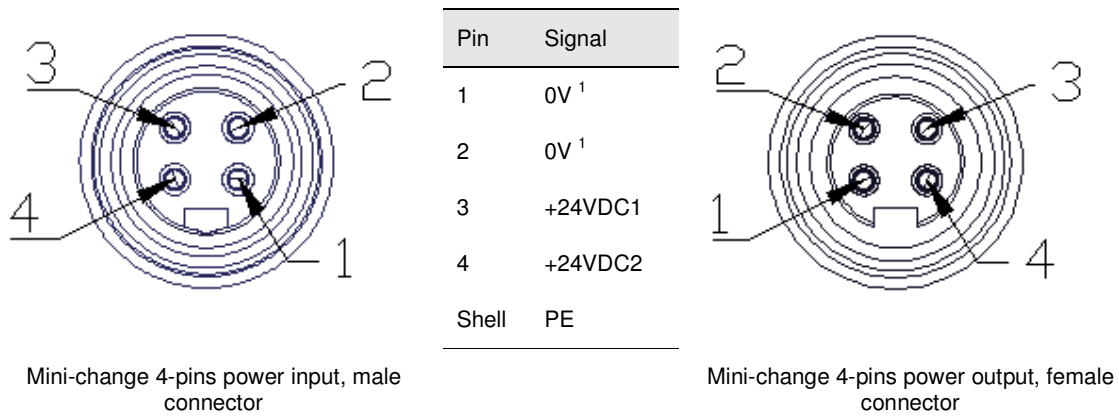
3
2
4
1

| Pin | Signal |
|---|---|
| 1 | 0V $^1$ |
| 2 | 0V $^1$ |
| 3 | +24VDC1 |
| 4 | +24VDC2 |
| Shell | PE |

2
3
1
4

Mini-change 4-pins power input, male connector

Mini-change 4-pins power output, female connector